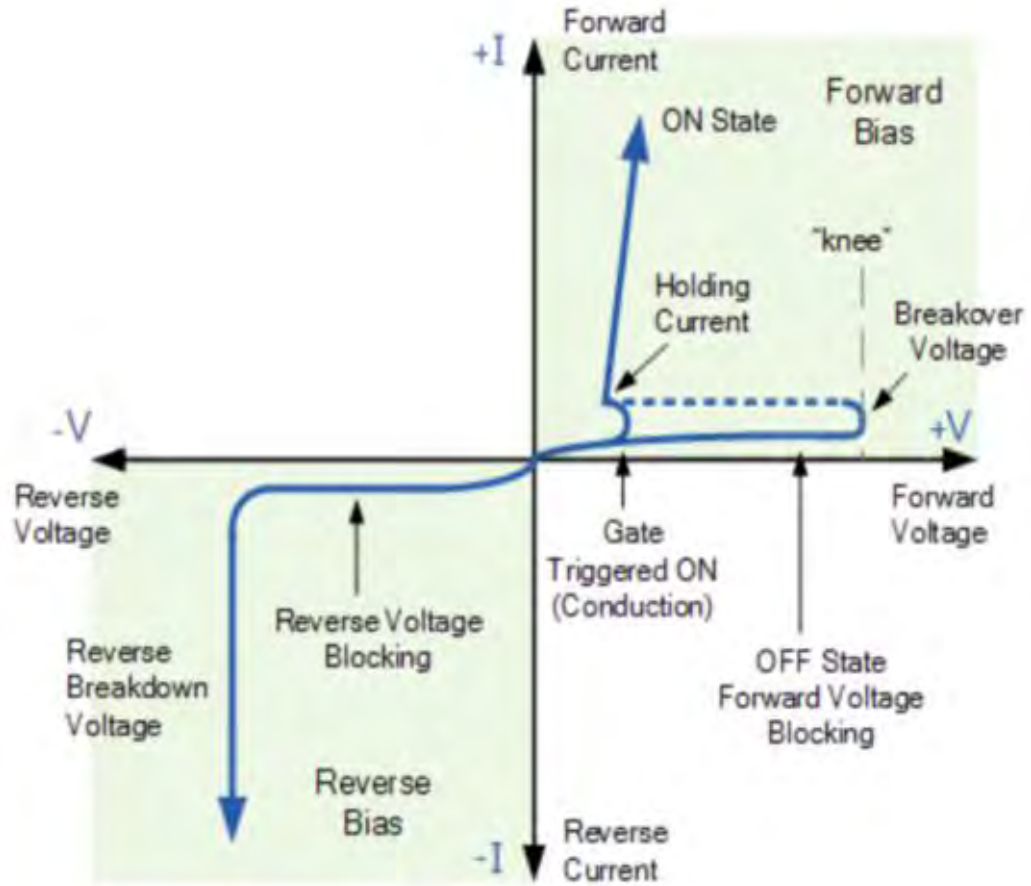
+I

Forward Current

ON State

Forward Bias

"knee"

Holding Current

Breakover Voltage

-V

+V

Reverse Voltage

Forward Voltage

Gate Triggered ON (Conduction)

Reverse Voltage Blocking

Reverse Breakdown Voltage

OFF State Forward Voltage Blocking

Reverse Bias

-I

Reverse Current